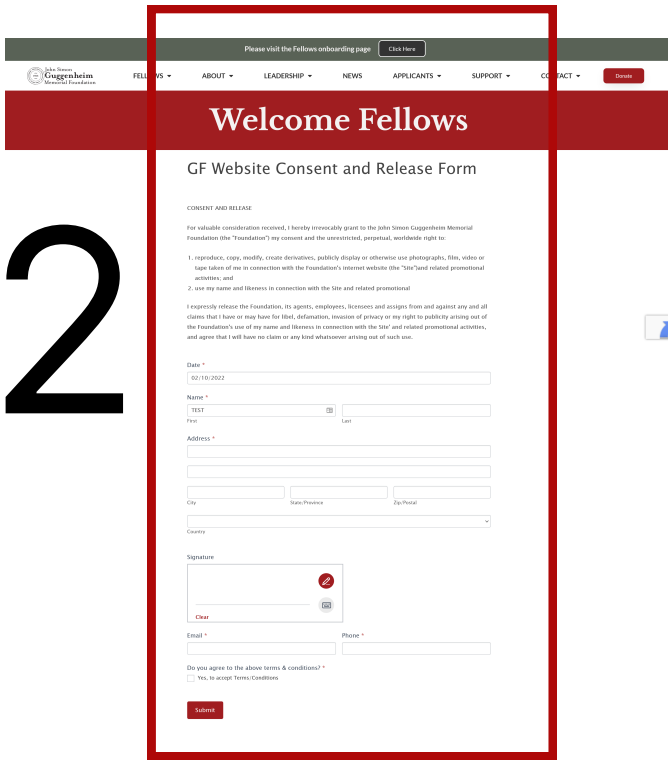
Please visit the Fellows onboarding page Click Here

John Simon Guggenheim Memorial Foundation

FELLOWS ABOUT LEADERSHIP NEWS APPLICANTS SUPPORT CONTACT Donate

Welcome Fellows

2

GF Website Consent and Release Form

CONSENT AND RELEASE

For valuable consideration received, I hereby irrevocably grant to the John Simon Guggenheim Memorial Foundation (the "Foundation") my consent and the unrestricted, perpetual, worldwide right to:

1. reproduce, copy, modify, create derivatives, publicly display or otherwise use photographs, film, video or tape taken of me in connection with the Foundation's Internet website (the "Site")and related promotional activities; and
2. use my name and likeness in connection with the Site and related promotional

I expressly release the Foundation, its agents, employees, licensees and assigns from and against any and all claims that I have or may have for libel, defamation, invasion of privacy or my right to publicity arising out of the Foundation's use of my name and likeness in connection with the Site' and related promotional activities, and agree that I will have no claim or any kind whatsoever arising out of such use.

Date *
02/10/2022

Name *
TEST
First Last

Address *

City State/Province Zip/Postal

Country

Signature

Clear

Email * Phone *

Do you agree to the above terms & conditions? *
Yes, to accept Terms/Conditions

Submit